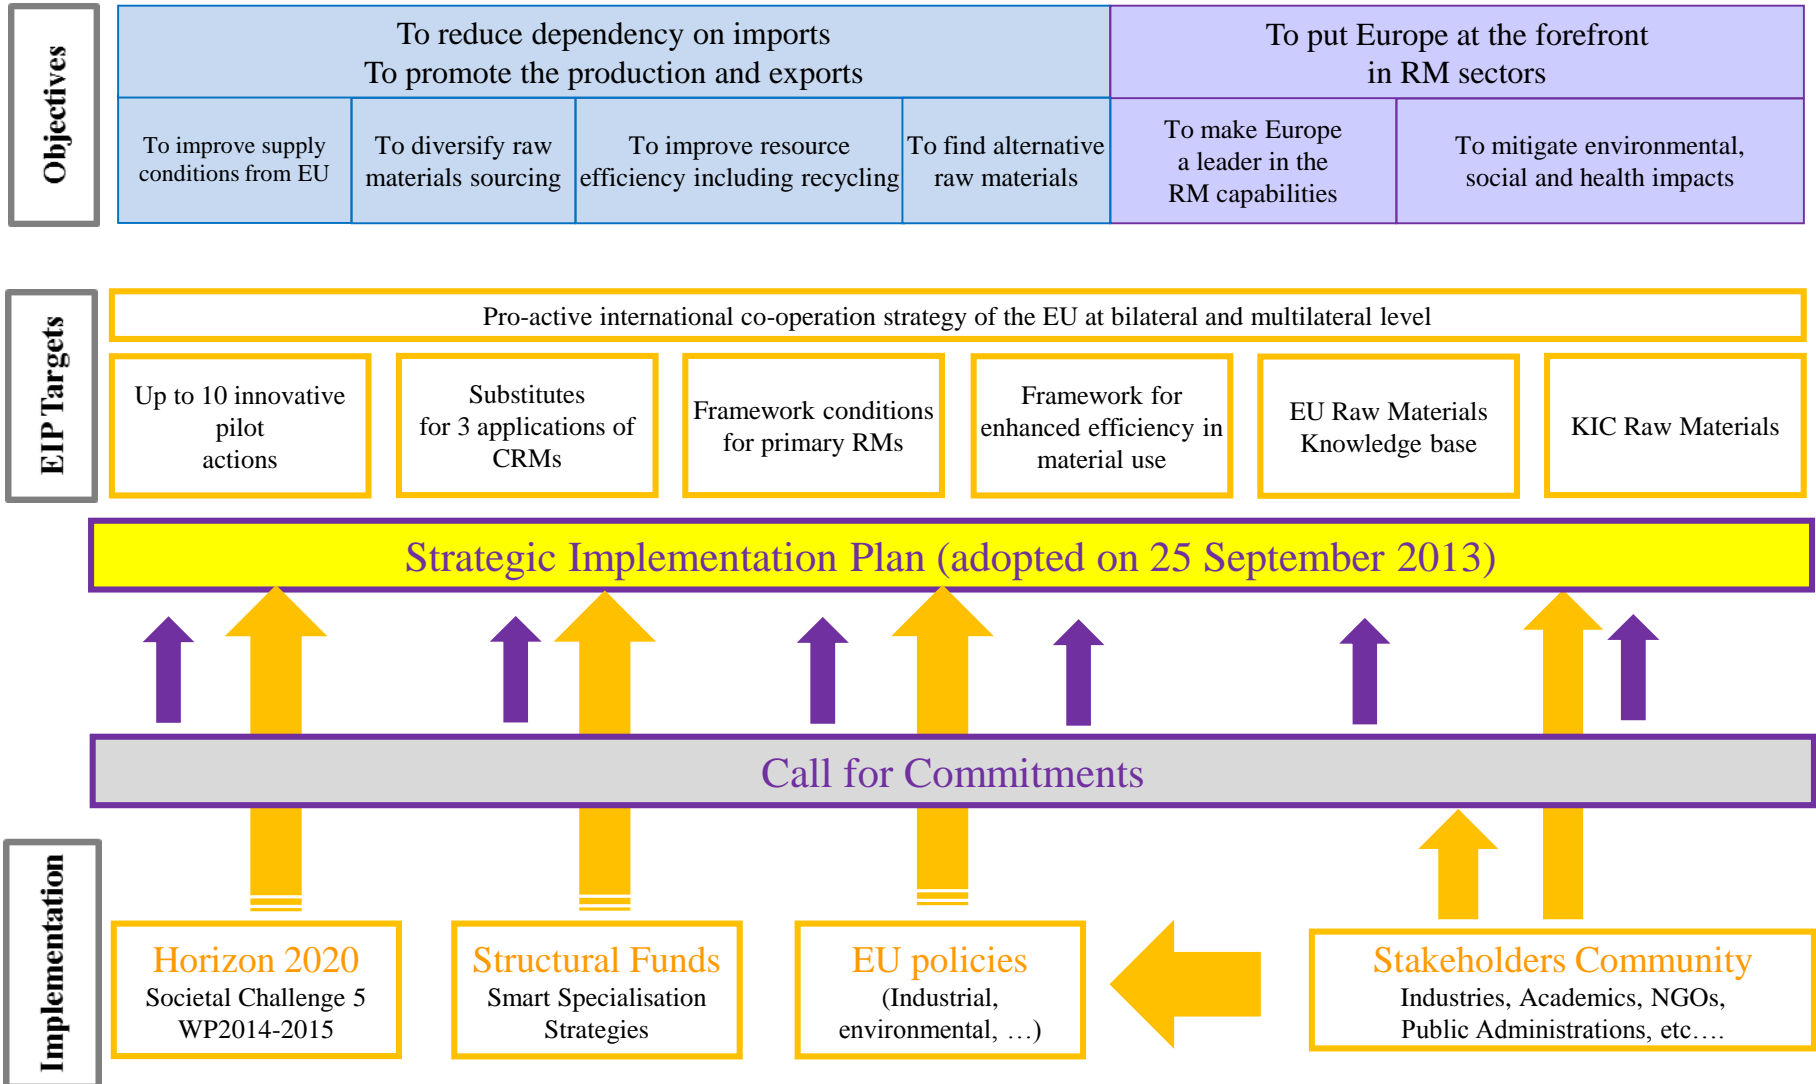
Objectives

To reduce dependency on imports
To promote the production and exports

To put Europe at the forefront
in RM sectors

To improve supply conditions from EU

To diversify raw materials sourcing

To improve resource efficiency including recycling

To find alternative raw materials

To make Europe a leader in the RM capabilities

To mitigate environmental, social and health impacts

EIP Targets

Pro-active international co-operation strategy of the EU at bilateral and multilateral level

Up to 10 innovative pilot actions

Substitutes for 3 applications of CRMs

Framework conditions for primary RMs

Framework for enhanced efficiency in material use

EU Raw Materials Knowledge base

KIC Raw Materials

Strategic Implementation Plan (adopted on 25 September 2013)

Call for Commitments

Implementation

Horizon 2020
Societal Challenge 5
WP2014-2015

Structural Funds
Smart Specialisation
Strategies

EU policies
(Industrial, environmental, …)

Stakeholders Community
Industries, Academics, NGOs, Public Administrations, etc….